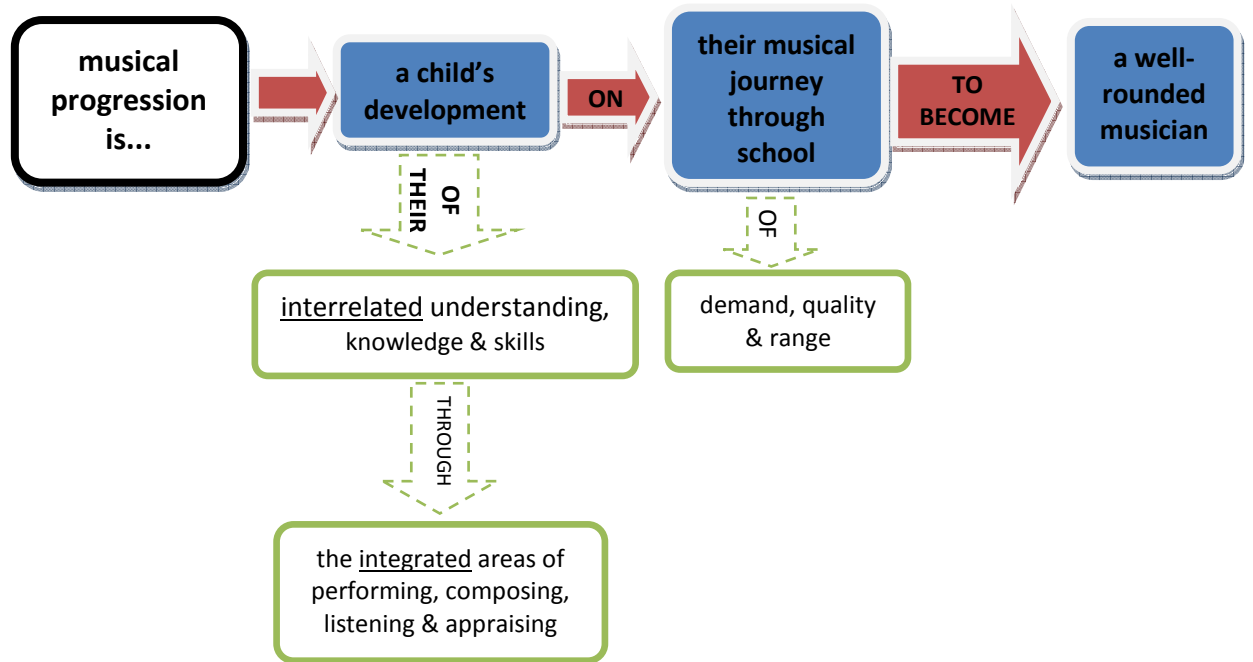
musical progression is...

a child's development

ON

their musical journey through school

TO BECOME

a well-rounded musician

OF THEIR

OF

interrelated understanding, knowledge & skills

demand, quality & range

THROUGH

the integrated areas of performing, composing, listening & appraising